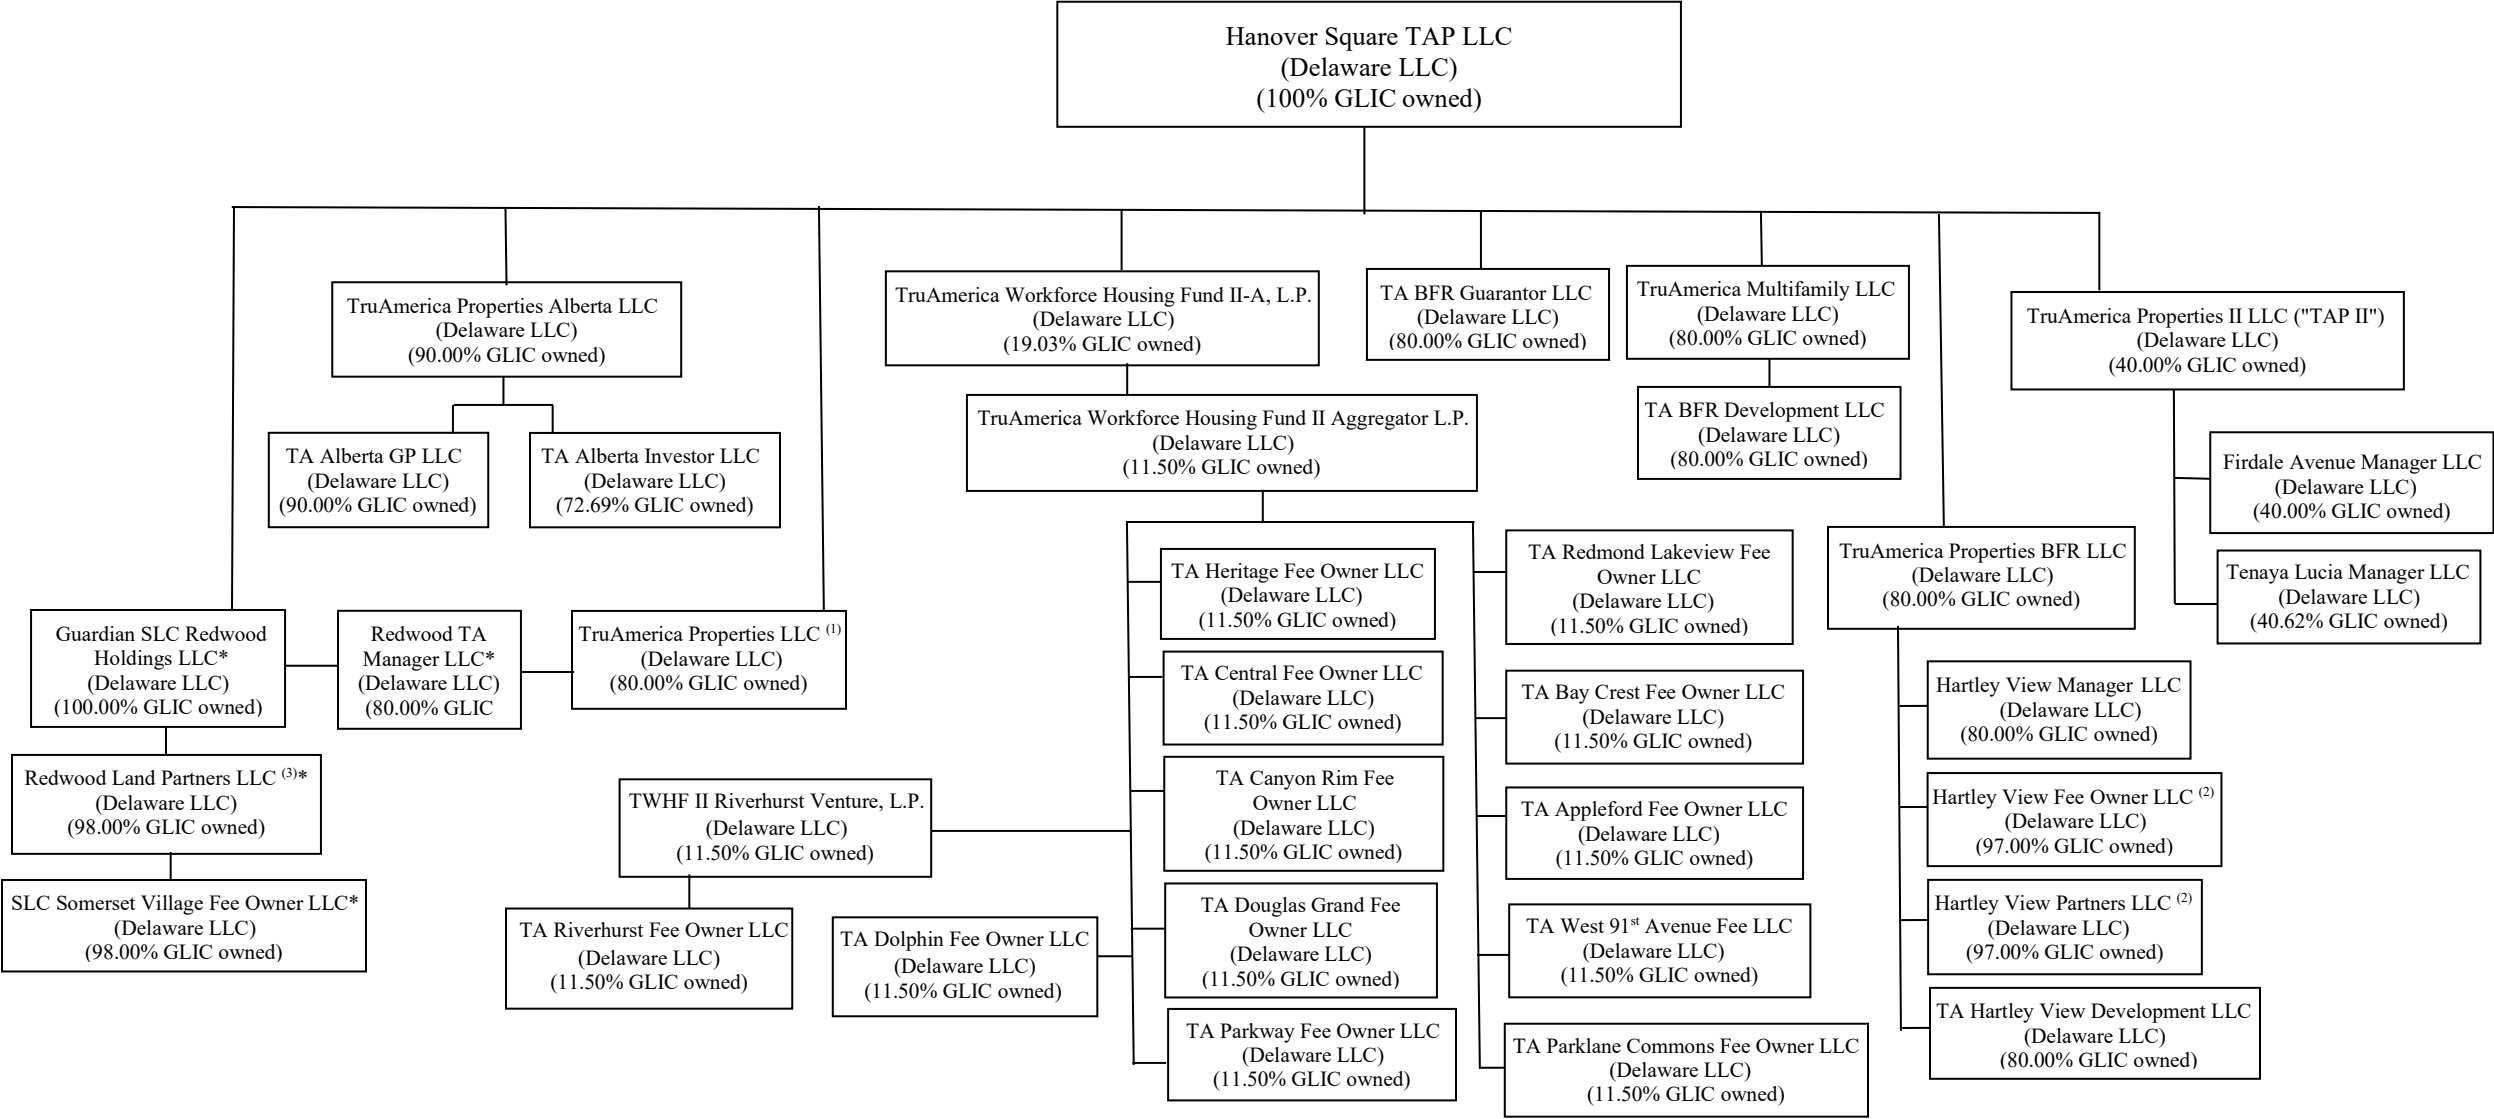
Hanover Square TAP LLC
(Delaware LLC)
(100% GLIC owned)

TruAmerica Properties Alberta LLC
(Delaware LLC)
(90.00% GLIC owned)

TA Alberta GP LLC
(Delaware LLC)
(90.00% GLIC owned)

TA Alberta Investor LLC
(Delaware LLC)
(72.69% GLIC owned)

Guardian SLC Redwood Holdings LLC*
(Delaware LLC)
(100.00% GLIC owned)

Redwood TA Manager LLC*
(Delaware LLC)
(80.00% GLIC

TruAmerica Properties LLC $^{(1)}$
(Delaware LLC)
(80.00% GLIC owned)

Redwood Land Partners LLC $^{(3)}$*
(Delaware LLC)
(98.00% GLIC owned)

SLC Somerset Village Fee Owner LLC*
(Delaware LLC)
(98.00% GLIC owned)

TruAmerica Workforce Housing Fund II-A, L.P.
(Delaware LLC)
(19.03% GLIC owned)

TruAmerica Workforce Housing Fund II Aggregator L.P.
(Delaware LLC)
(11.50% GLIC owned)

TWHF II Riverhurst Venture, L.P.
(Delaware LLC)
(11.50% GLIC owned)

TA Riverhurst Fee Owner LLC
(Delaware LLC)
(11.50% GLIC owned)

TA Dolphin Fee Owner LLC
(Delaware LLC)
(11.50% GLIC owned)

TA Heritage Fee Owner LLC
(Delaware LLC)
(11.50% GLIC owned)

TA Central Fee Owner LLC
(Delaware LLC)
(11.50% GLIC owned)

TA Canyon Rim Fee Owner LLC
(Delaware LLC)
(11.50% GLIC owned)

TA Douglas Grand Fee Owner LLC
(Delaware LLC)
(11.50% GLIC owned)

TA Parkway Fee Owner LLC
(Delaware LLC)
(11.50% GLIC owned)

TA Redmond Lakeview Fee Owner LLC
(Delaware LLC)
(11.50% GLIC owned)

TA Bay Crest Fee Owner LLC
(Delaware LLC)
(11.50% GLIC owned)

TA Appleford Fee Owner LLC
(Delaware LLC)
(11.50% GLIC owned)

TA West 91$^{st}$ Avenue Fee LLC
(Delaware LLC)
(11.50% GLIC owned)

TA Parklane Commons Fee Owner LLC
(Delaware LLC)
(11.50% GLIC owned)

TA BFR Guarantor LLC
(Delaware LLC)
(80.00% GLIC owned)

TruAmerica Multifamily LLC
(Delaware LLC)
(80.00% GLIC owned)

TA BFR Development LLC
(Delaware LLC)
(80.00% GLIC owned)

TruAmerica Properties BFR LLC
(Delaware LLC)
(80.00% GLIC owned)

Hartley View Manager LLC
(Delaware LLC)
(80.00% GLIC owned)

Hartley View Fee Owner LLC $^{(2)}$
(Delaware LLC)
(97.00% GLIC owned)

Hartley View Partners LLC $^{(2)}$
(Delaware LLC)
(97.00% GLIC owned)

TA Hartley View Development LLC
(Delaware LLC)
(80.00% GLIC owned)

TruAmerica Properties II LLC ("TAP II")
(Delaware LLC)
(40.00% GLIC owned)

Firdale Avenue Manager LLC
(Delaware LLC)
(40.00% GLIC owned)

Tenaya Lucia Manager LLC
(Delaware LLC)
(40.62% GLIC owned)